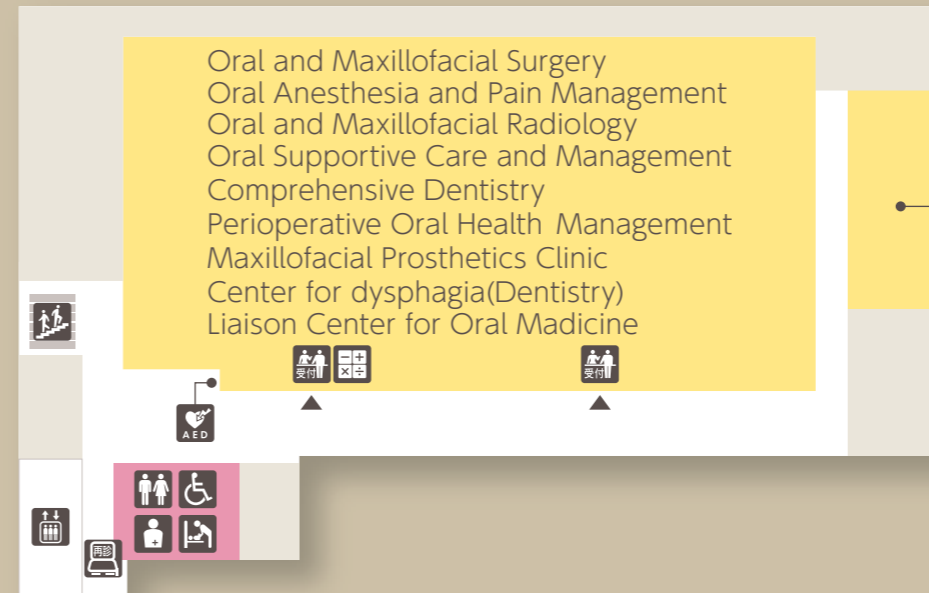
Oral and Maxillofacial Surgery
Oral Anesthesia and Pain Management
Oral and Maxillofacial Radiology
Oral Supportive Care and Management
Comprehensive Dentistry
Perioperative Oral Health Management
Maxillofacial Prosthetics Clinic
Center for dysphagia(Dentistry)
Liaison Center for Oral Madicine

受付

受付

AED

再診